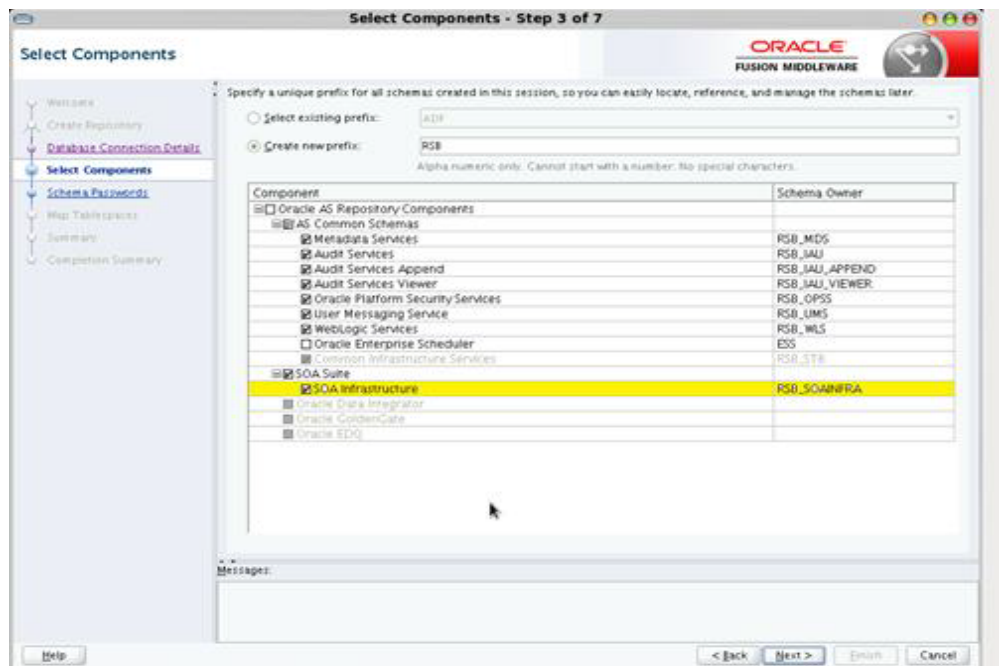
Select Components - Step 3 of 7

Select Components

ORACLE
FUSION MIDDLEWARE

Welcome
Create Repository
Database Connection Details
Select Components
Schema Passwords
Map Tablespaces
Summary
Completion Summary

Specify a unique prefix for all schemas created in this session, so you can easily locate, reference, and manage the schemas later.

Select existing prefix: ADF

Create new prefix: RSB

Alpha numeric only. Cannot start with a number. No special characters.

| Component | Schema Owner |
|---|---|
| Oracle AS Repository Components | |
| AS Common Schemas | |
| Metadata Services | RSB_MDS |
| Audit Services | RSB_IAU |
| Audit Services Append | RSB_IAU_APPEND |
| Audit Services Viewer | RSB_IAU_VIEWER |
| Oracle Platform Security Services | RSB_OPSS |
| User Messaging Service | RSB_UMS |
| WebLogic Services | RSB_WLS |
| Oracle Enterprise Scheduler | ESS |
| Common Infrastructure Services | RSB_STB |
| SOA Suite | |
| SOA Infrastructure | RSB_SOAINFRA |
| Oracle Data Integrator | |
| Oracle GoldenGate | |
| Oracle EDQ | |

Messages:

Help

< Back
Next >
Finish
Cancel